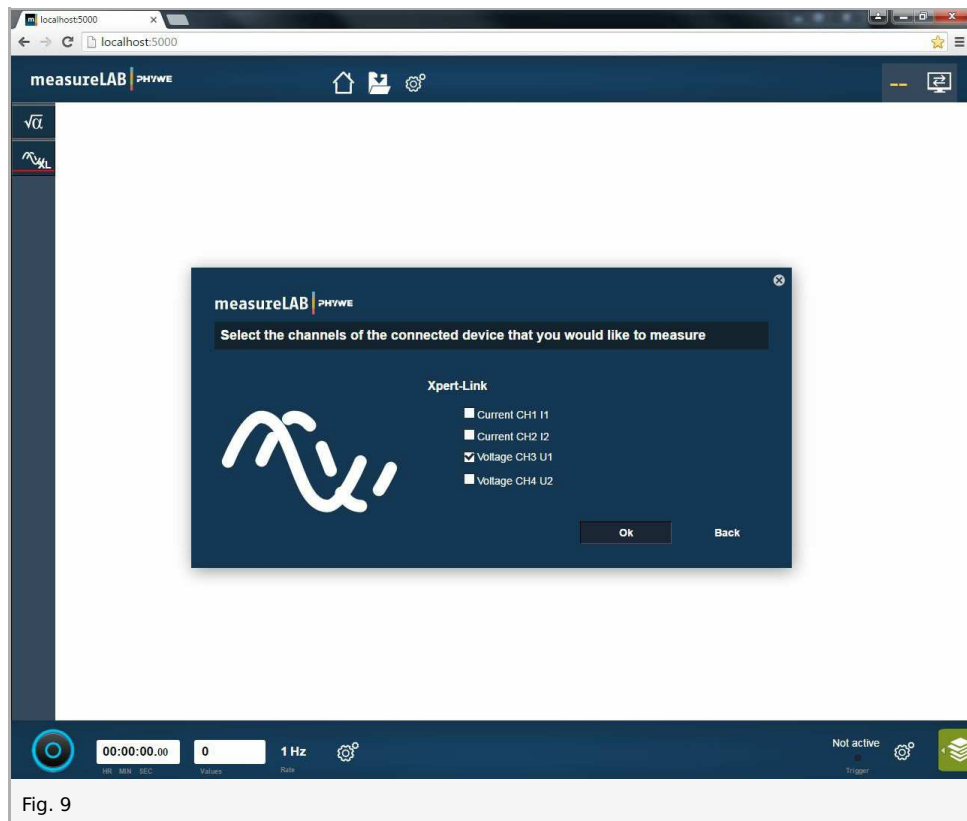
localhost:5000
localhost:5000

measureLAB PHYWE

--

$\sqrt{\alpha}$

measureLAB PHYWE

Select the channels of the connected device that you would like to measure

Xpert-Link

Current CH1 I1
Current CH2 I2
Voltage CH3 U1
Voltage CH4 U2

Ok
Back

00:00:00.00
HR MIN SEC
0
Values
1 Hz
Rate

Not active
Trigger

Fig. 9